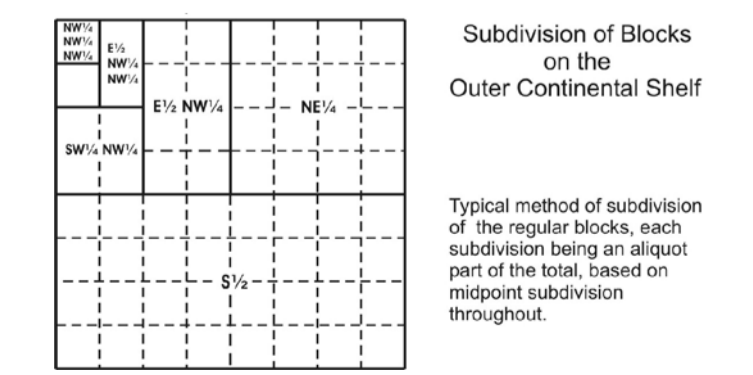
NW¼ NW¼ NW¼

E½ NW¼ NW¼

E½ NW¼

NE¼

SW¼ NW¼

S½

Subdivision of Blocks on the Outer Continental Shelf

Typical method of subdivision of the regular blocks, each subdivision being an aliquot part of the total, based on midpoint subdivision throughout.